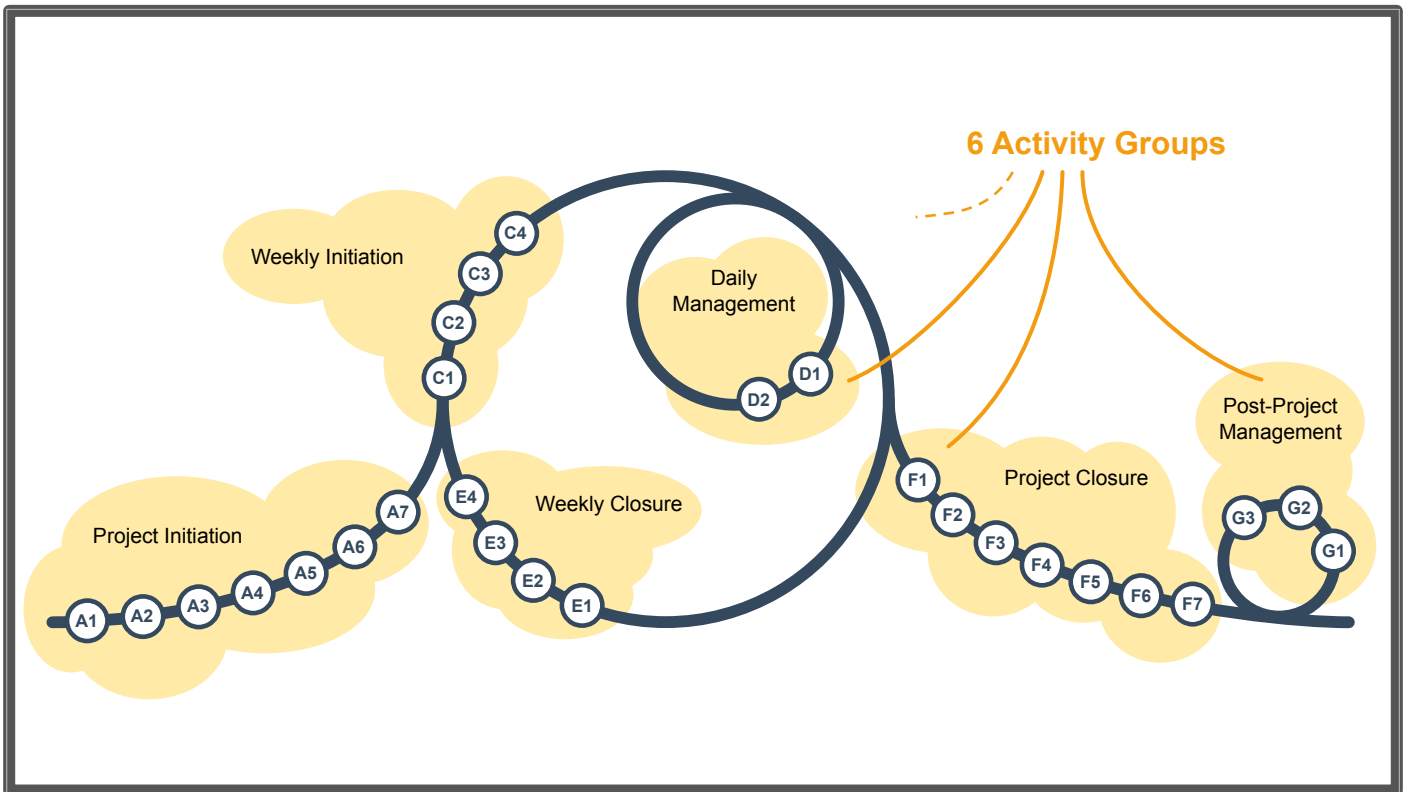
6 Activity Groups

Weekly Initiation

C4
C3
C2
C1

Daily Management

D1
D2

Post-Project Management

Project Initiation

A1
A2
A3
A4
A5
A6
A7

E4
E3
E2
E1

Weekly Closure

Project Closure

F1
F2
F3
F4
F5
F6
F7

G3
G2
G1